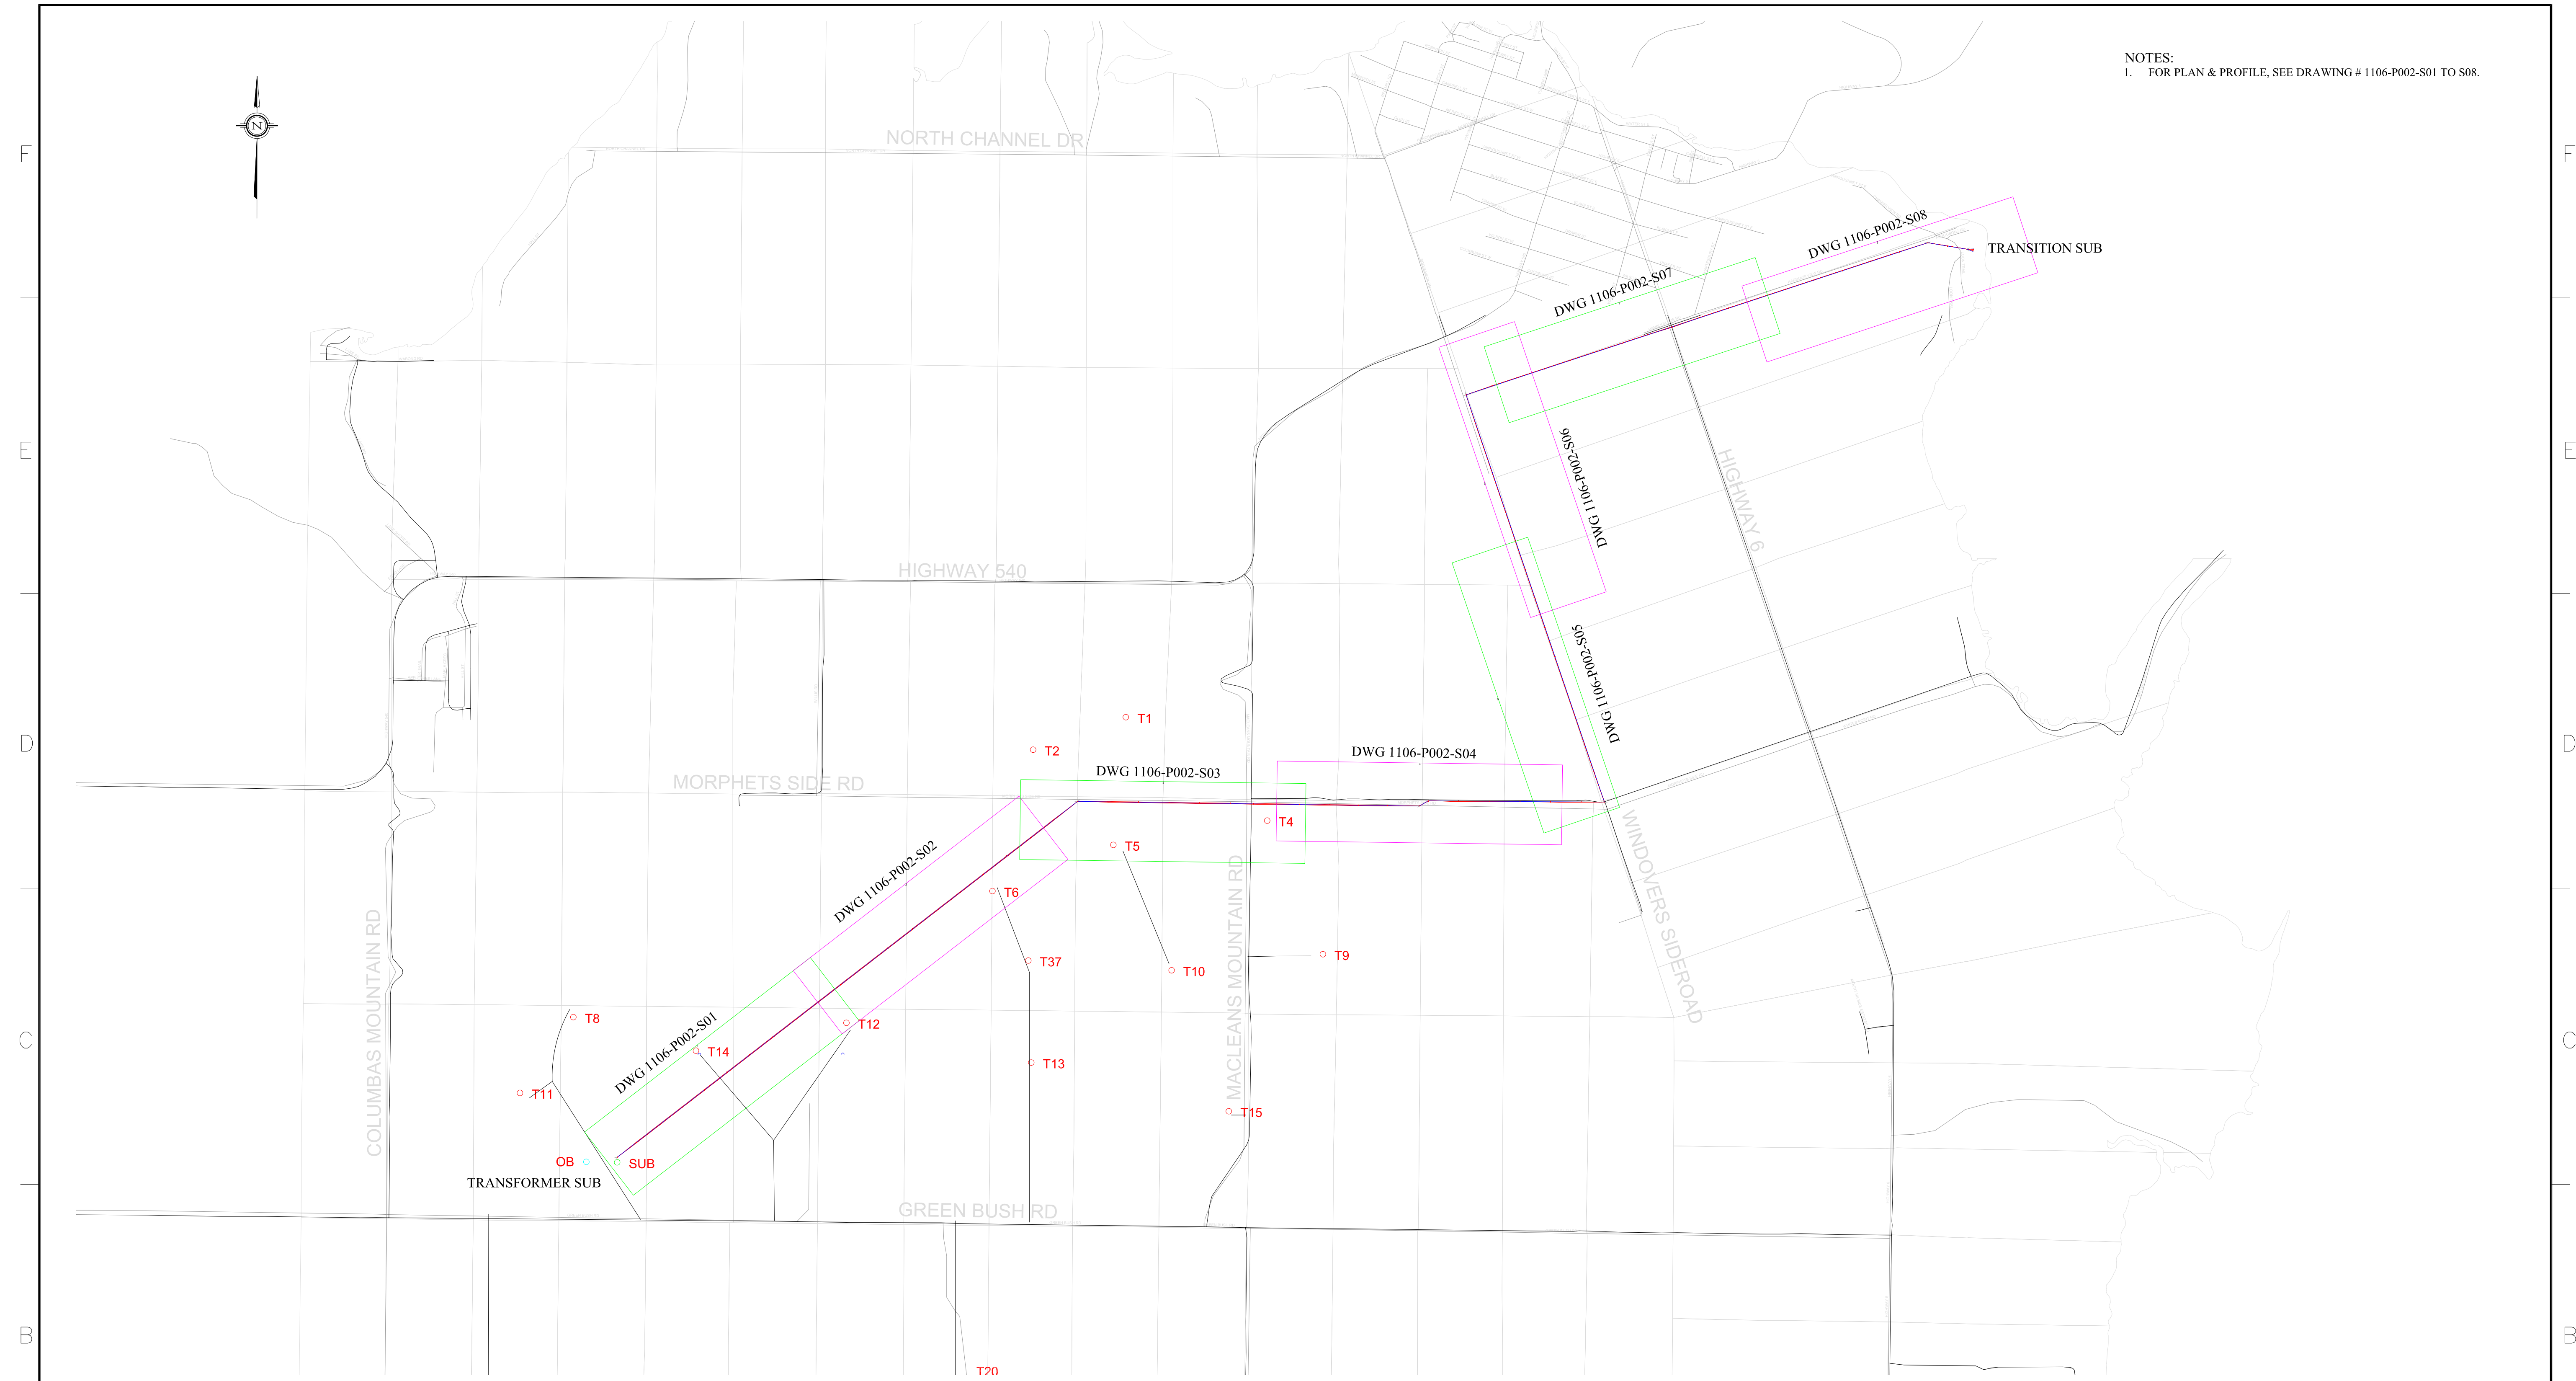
NOTES:
1. FOR PLAN & PROFILE, SEE DRAWING # 1106-P002-S01 TO S08.

N

F

E

D

C

B

NORTH CHANNEL DR

TRANSITION SUB

DWG 1106-P002-S08

DWG 1106-P002-S07

DWG 1106-P002-S06

HIGHWAY 6

HIGHWAY 540

DWG 1106-P002-S05

T1

T2

DWG 1106-P002-S04

DWG 1106-P002-S03

MORPHETS SIDE RD

T4

T5

DWG 1106-P002-S02

T6

WINDOVERS SIDEROAD

T37

T10

T9

MACLEANS MOUNTAIN RD

COLUMBAS MOUNTAIN RD

T8

T12

DWG 1106-P002-S01

T14

T13

T11

T15

OB

SUB

TRANSFORMER SUB

GREEN BUSH RD

T20